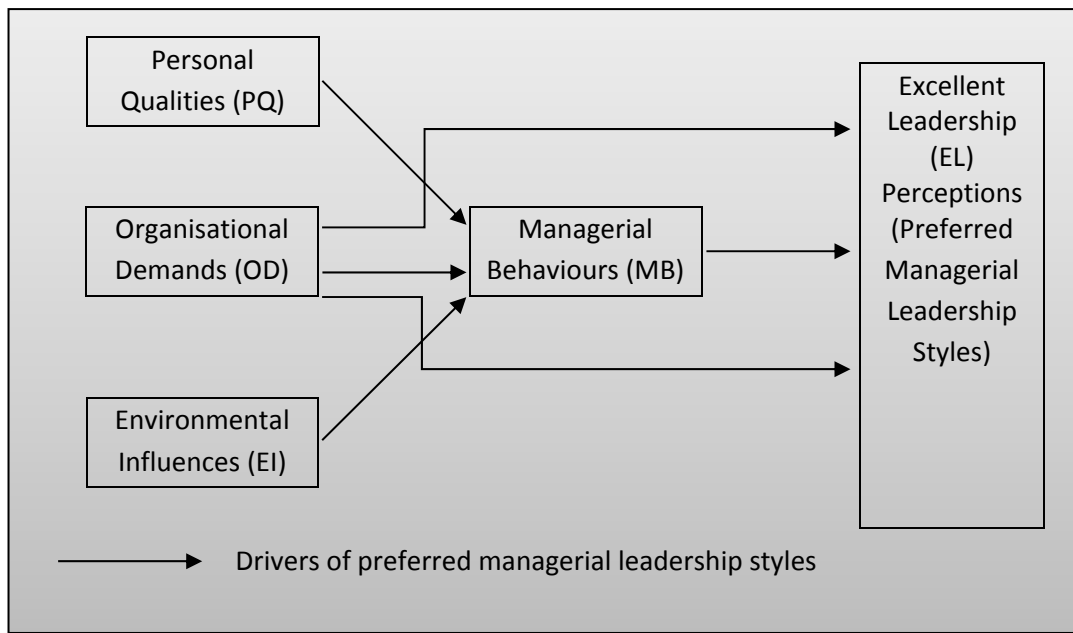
Personal Qualities (PQ)

Organisational Demands (OD)

Environmental Influences (EI)

Managerial Behaviours (MB)

Excellent Leadership (EL) Perceptions (Preferred Managerial Leadership Styles)

Drivers of preferred managerial leadership styles